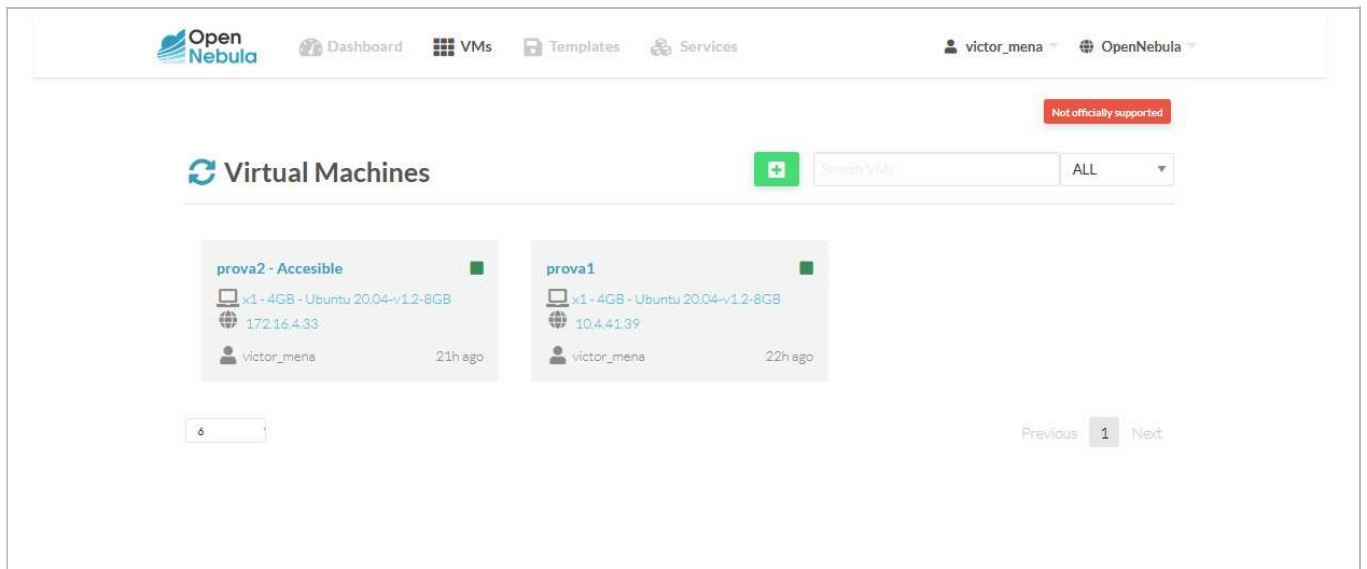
Open Nebula Dashboard VMs Templates Services victor_mena OpenNebula

Not officially supported

Virtual Machines

Search VMs

ALL

prova2 - Accesible

x1 - 4GB - Ubuntu 20.04-v1.2-8GB

172.16.4.33

victor_mena 21h ago

prova1

x1 - 4GB - Ubuntu 20.04-v1.2-8GB

10.4.41.39

victor_mena 22h ago

6

Previous 1 Next